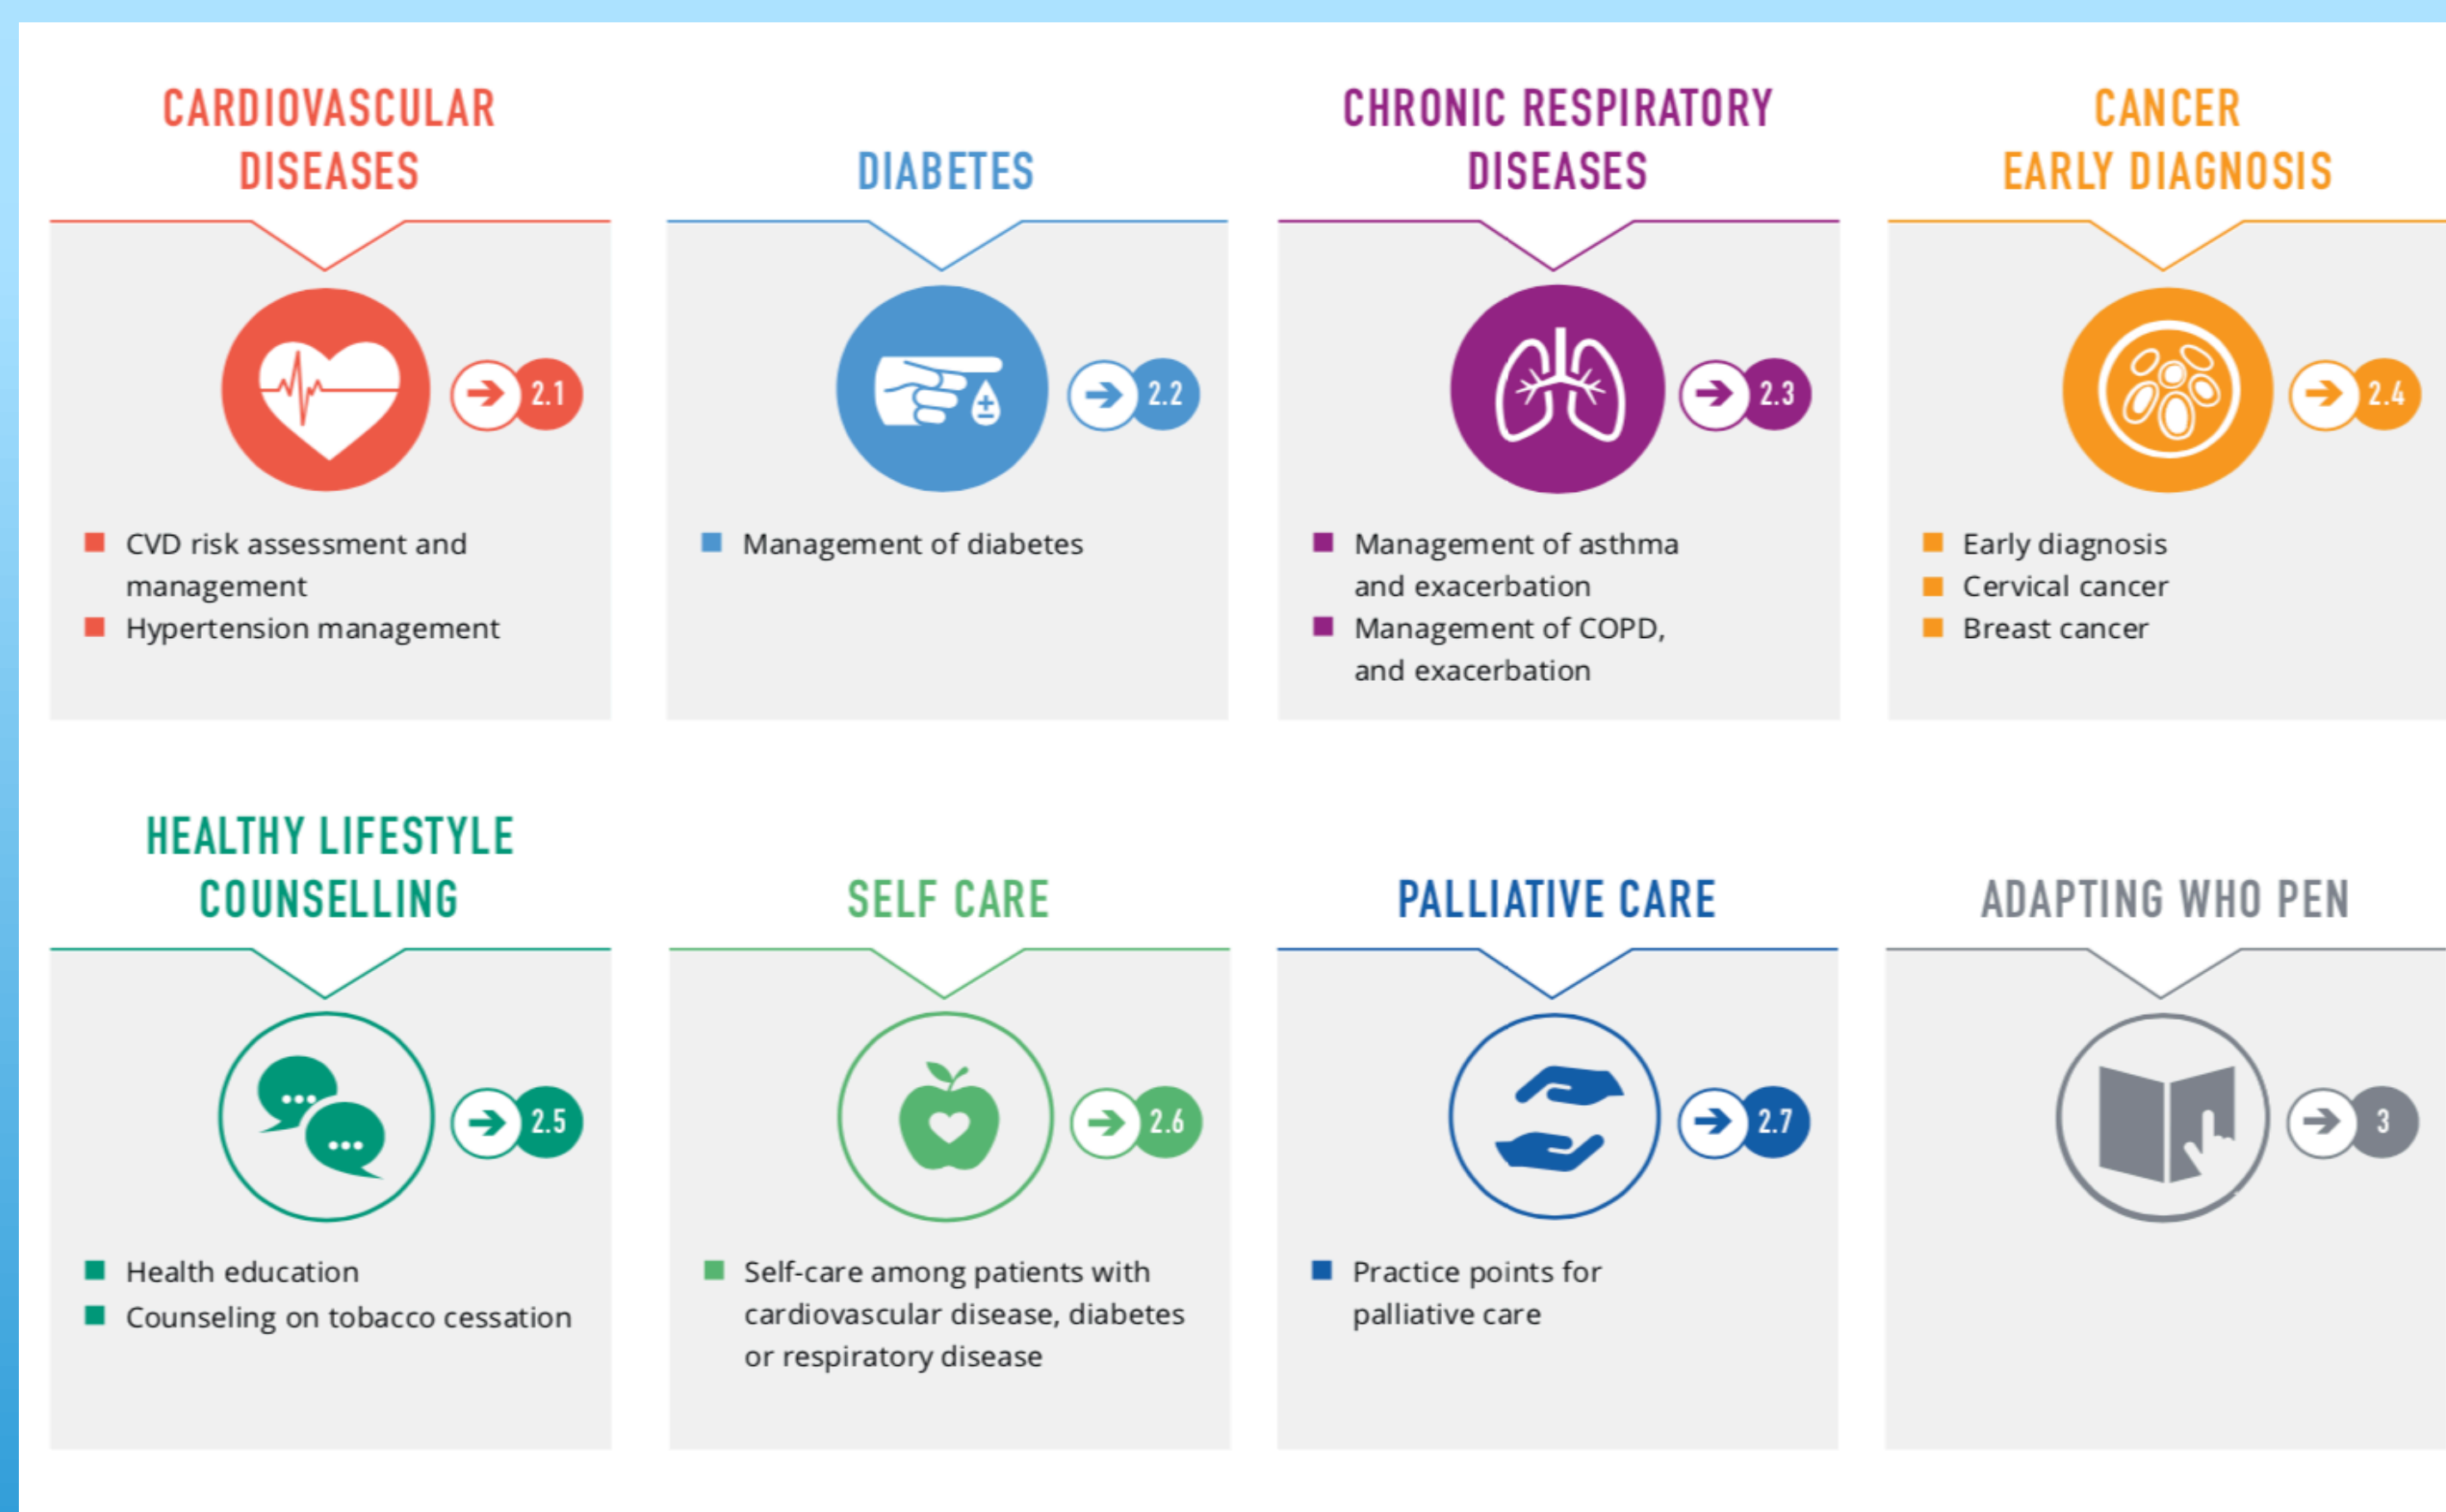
CARDIOVASCULAR DISEASES

2.1

CVD risk assessment and management
Hypertension management

DIABETES

2.2

Management of diabetes

CHRONIC RESPIRATORY DISEASES

2.3

Management of asthma and exacerbation
Management of COPD, and exacerbation

CANCER EARLY DIAGNOSIS

2.4

Early diagnosis
Cervical cancer
Breast cancer

HEALTHY LIFESTYLE COUNSELLING

2.5

Health education
Counseling on tobacco cessation

SELF CARE

2.6

Self-care among patients with cardiovascular disease, diabetes or respiratory disease

PALLIATIVE CARE

2.7

Practice points for palliative care

ADAPTING WHO PEN

3